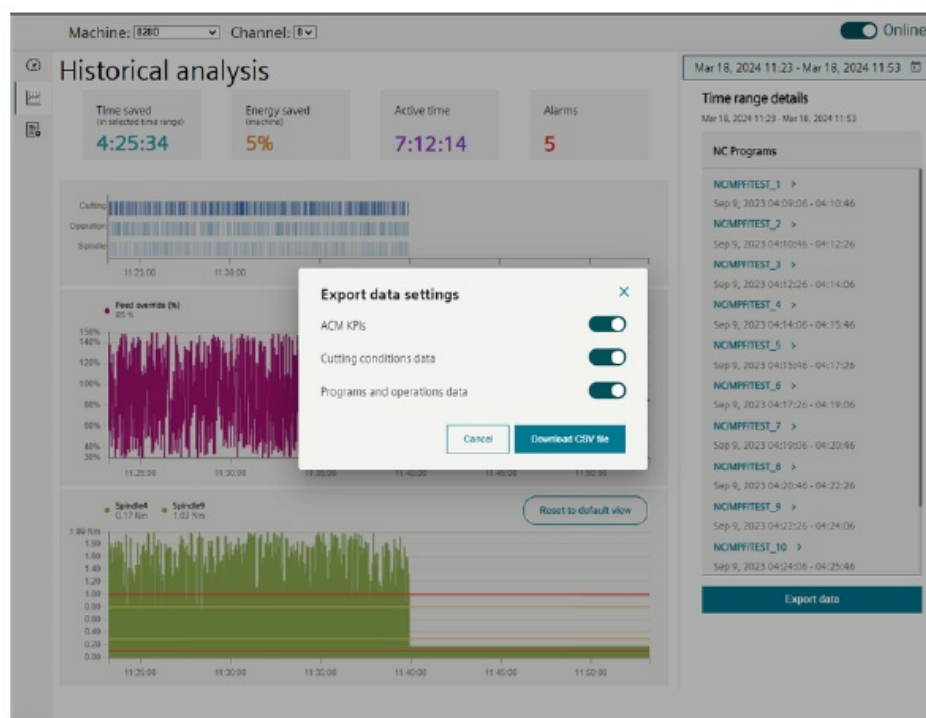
Machine: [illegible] Channel: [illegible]

Online

Historical analysis

Mar 18, 2024 11:23 - Mar 18, 2024 11:53

Time saved
(in selected time range)
4:25:34

Energy saved
(machine)
5%

Active time
7:12:14

Alarms
5

Cutting
Operation
Spindle

11:25:00
11:30:00

Feed override (%)
85 %

150%
140%
120%
100%
80%
60%
40%
30%

11:25:00
11:30:00
11:35:00
11:40:00
11:45:00
11:50:00

Spindle4
0.17 Nm
Spindle9
1.03 Nm

Reset to default view

1.99 Nm
1.80
1.60
1.40
1.20
1.00
0.80
0.60
0.40
0.20
0.00

11:25:00
11:30:00
11:35:00
11:40:00
11:45:00
11:50:00

Export data settings

ACM KPIs

Cutting conditions data

Programs and operations data

Cancel

Download CSV file

Time range details
Mar 18, 2024 11:23 - Mar 18, 2024 11:53

NC Programs

NC/MPF/TEST_1 >
Sep 9, 2023 04:09:06 - 04:10:46
NC/MPF/TEST_2 >
Sep 9, 2023 04:10:46 - 04:12:26
NC/MPF/TEST_3 >
Sep 9, 2023 04:12:26 - 04:14:06
NC/MPF/TEST_4 >
Sep 9, 2023 04:14:06 - 04:15:46
NC/MPF/TEST_5 >
Sep 9, 2023 04:15:46 - 04:17:26
NC/MPF/TEST_6 >
Sep 9, 2023 04:17:26 - 04:19:06
NC/MPF/TEST_7 >
Sep 9, 2023 04:19:06 - 04:20:46
NC/MPF/TEST_8 >
Sep 9, 2023 04:20:46 - 04:22:26
NC/MPF/TEST_9 >
Sep 9, 2023 04:22:26 - 04:24:06
NC/MPF/TEST_10 >
Sep 9, 2023 04:24:06 - 04:25:46

Export data